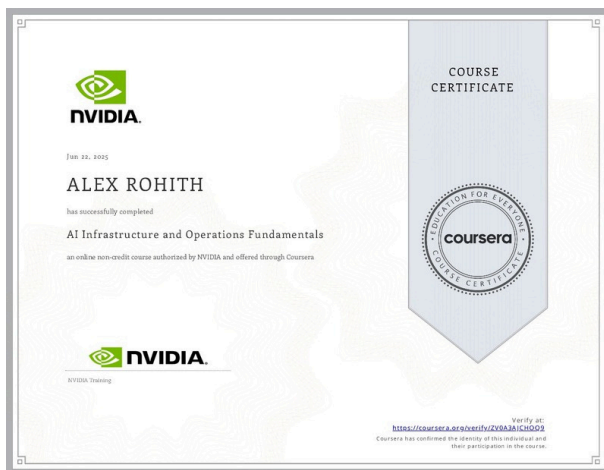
NVIDIA.

Jun 22, 2025

ALEX ROHITH

has successfully completed

AI Infrastructure and Operations Fundamentals

an online non-credit course authorized by NVIDIA and offered through Coursera

NVIDIA.

NVIDIA Training

COURSE CERTIFICATE

EDUCATION FOR EVERYONE

coursera

COURSE CERTIFICATE

Verify at:
https://coursera.org/verify/ZV0A3AICHOQ9

Coursera has confirmed the identity of this individual and their participation in the course.